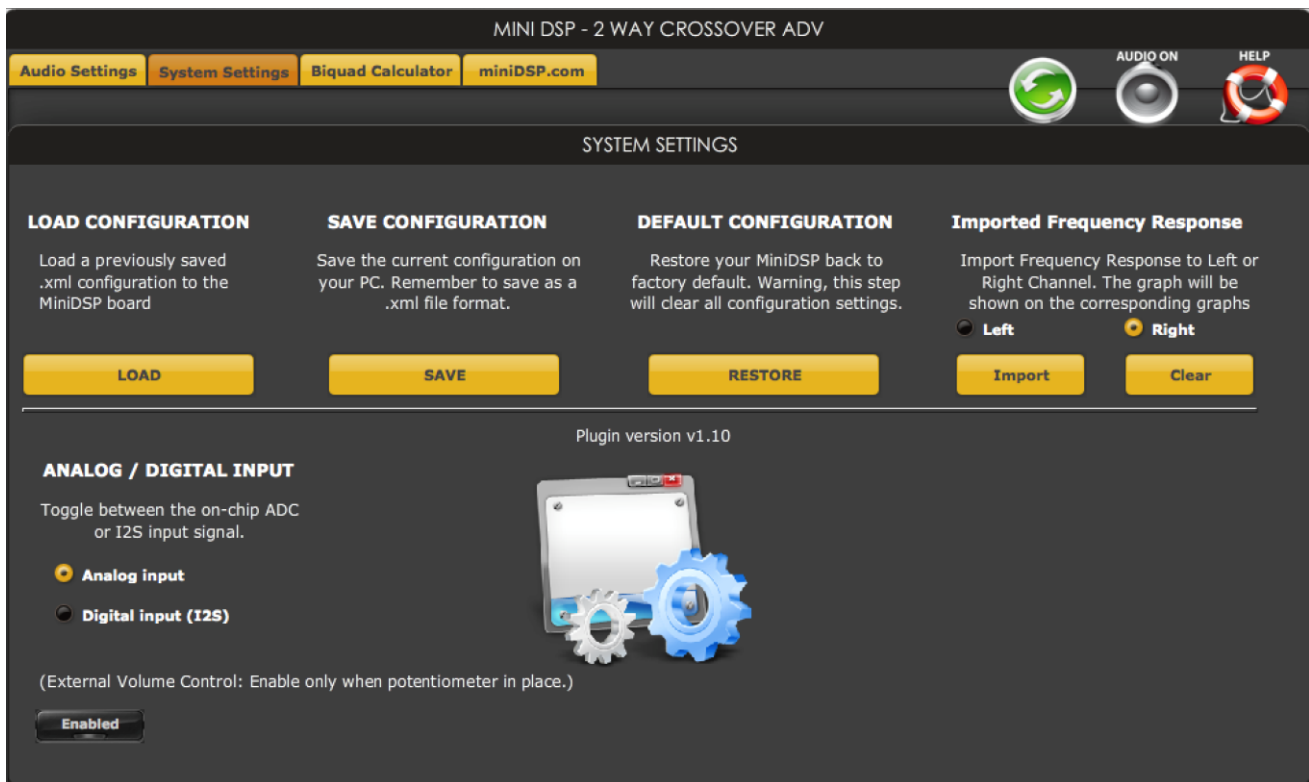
MINI DSP - 2 WAY CROSSOVER ADV

Audio Settings | System Settings | Biquad Calculator | miniDSP.com

AUDIO ON

HELP

SYSTEM SETTINGS

LOAD CONFIGURATION

Load a previously saved .xml configuration to the MiniDSP board

LOAD

SAVE CONFIGURATION

Save the current configuration on your PC. Remember to save as a .xml file format.

SAVE

DEFAULT CONFIGURATION

Restore your MiniDSP back to factory default. Warning, this step will clear all configuration settings.

RESTORE

Imported Frequency Response

Import Frequency Response to Left or Right Channel. The graph will be shown on the corresponding graphs

Left

Right

Import

Clear

Plugin version v1.10

ANALOG / DIGITAL INPUT

Toggle between the on-chip ADC or I2S input signal.

Analog input

Digital input (I2S)

(External Volume Control: Enable only when potentiometer in place.)

Enabled